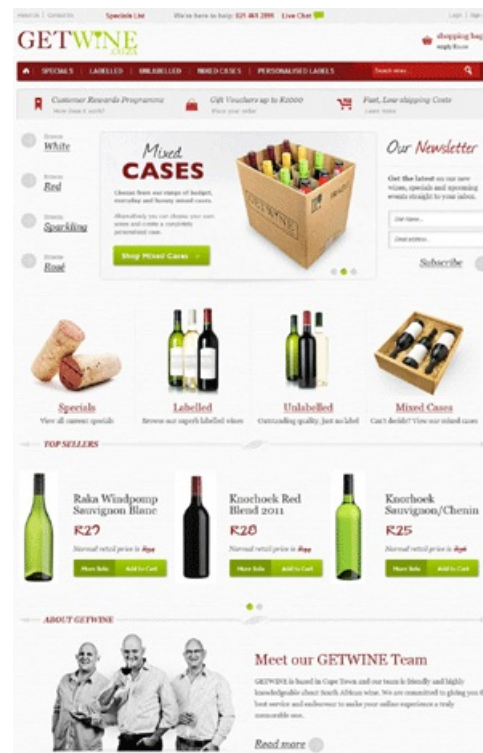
About Us | Contact Us    Specials List    We're here to help: 021 461 2895    Live Chat    Login | Sign Up

GETWINE .co.za

shopping bag empty R0.00

SPECIALS | LABELLED | UNLABELLED | MIXED CASES | PERSONALISED LABELS    Search wines...

Customer Rewards Programme How does it work?    Gift Vouchers up to R2000 Find out more    Fast, Low shipping Costs Learn more

Browse White

Browse Red

Browse Sparkling

Browse Rosé

Mixed CASES

Choose from our range of budget, everyday and luxury mixed cases.

Alternatively you can choose your own wines and create a completely personalised case.

Shop Mixed Cases →

GETWINE

Our Newsletter

Get the latest on our new wines, specials and upcoming events straight to your inbox.

Subscribe

Specials
View all current specials

Labelled
Browse our superb labelled wines

Unlabelled
Outstanding quality, just no label

Mixed Cases
Can't decide? View our mixed cases

TOP SELLERS

Raka Windpomp Sauvignon Blanc
R29
Normal retail price is R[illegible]
More Info    Add to Cart

Knorhoek Red Blend 2011
R28
Normal retail price is R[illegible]
More Info    Add to Cart

Knorhoek Sauvignon/Chenin
R25
Normal retail price is R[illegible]
More Info    Add to Cart

ABOUT GETWINE

Meet our GETWINE Team

GETWINE is based in Cape Town and our team is friendly and highly knowledgeable about South African wine. We are committed to giving you the best service and endeavour to make your online experience a truly memorable one.

Read more